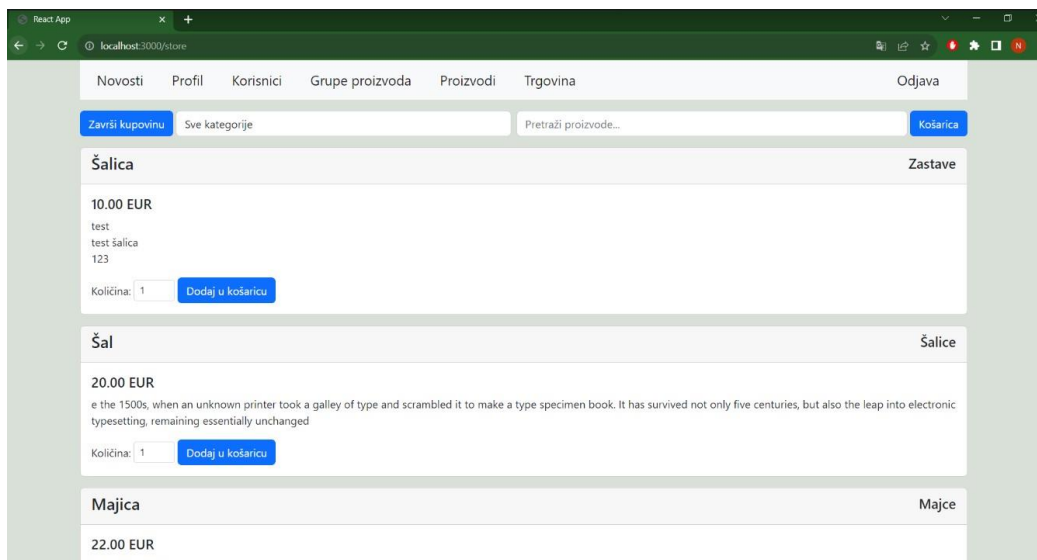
React App
localhost:3000/store
N

Novosti Profil Korisnici Grupe proizvoda Proizvodi Trgovina Odjava

Završi kupovinu Sve kategorije Pretraži proizvode... Košarica

Šalica
Zastave

10.00 EUR
test
test šalica
123

Količina: 1 Dodaj u košaricu

Šal
Šalice

20.00 EUR
e the 1500s, when an unknown printer took a galley of type and scrambled it to make a type specimen book. It has survived not only five centuries, but also the leap into electronic typesetting, remaining essentially unchanged

Količina: 1 Dodaj u košaricu

Majica
Majce

22.00 EUR